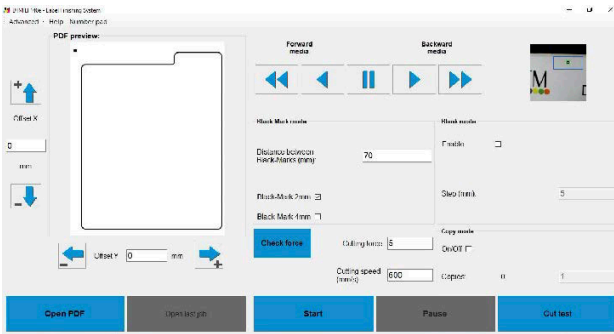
DTM DTM Re-Label Finishing System
Advanced Help Number pad

PDF preview:

Offset X
0
mm

Offset Y 0 mm

Forward media
Backward media

M

Black Mark mode
Distance between Black-Marks (mm): 70
Black-Mark 2mm
Black Mark 4mm

Blank mode
Enable
Step (mm): 5

Check force
Cutting force: 5
Cutting speed (mm/s): 600

Copy mode
On/Off
Copies: 0 1

Open PDF
Open last job
Start
Pause
Cut test